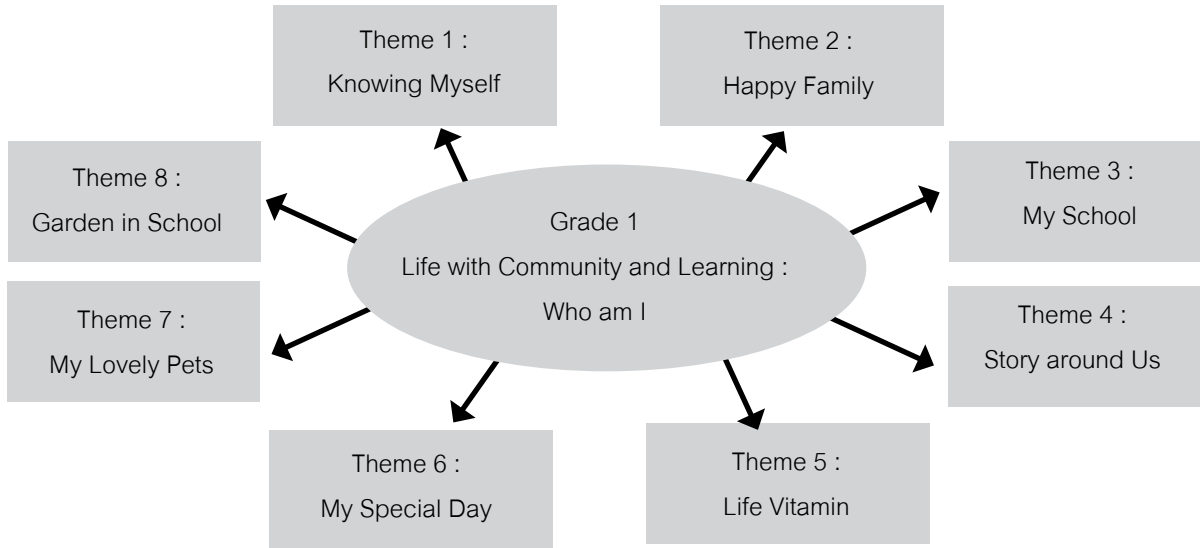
Theme 1 :
Knowing Myself

Theme 2 :
Happy Family

Theme 8 :
Garden in School

Grade 1
Life with Community and Learning :
Who am I

Theme 3 :
My School

Theme 7 :
My Lovely Pets

Theme 4 :
Story around Us

Theme 6 :
My Special Day

Theme 5 :
Life Vitamin